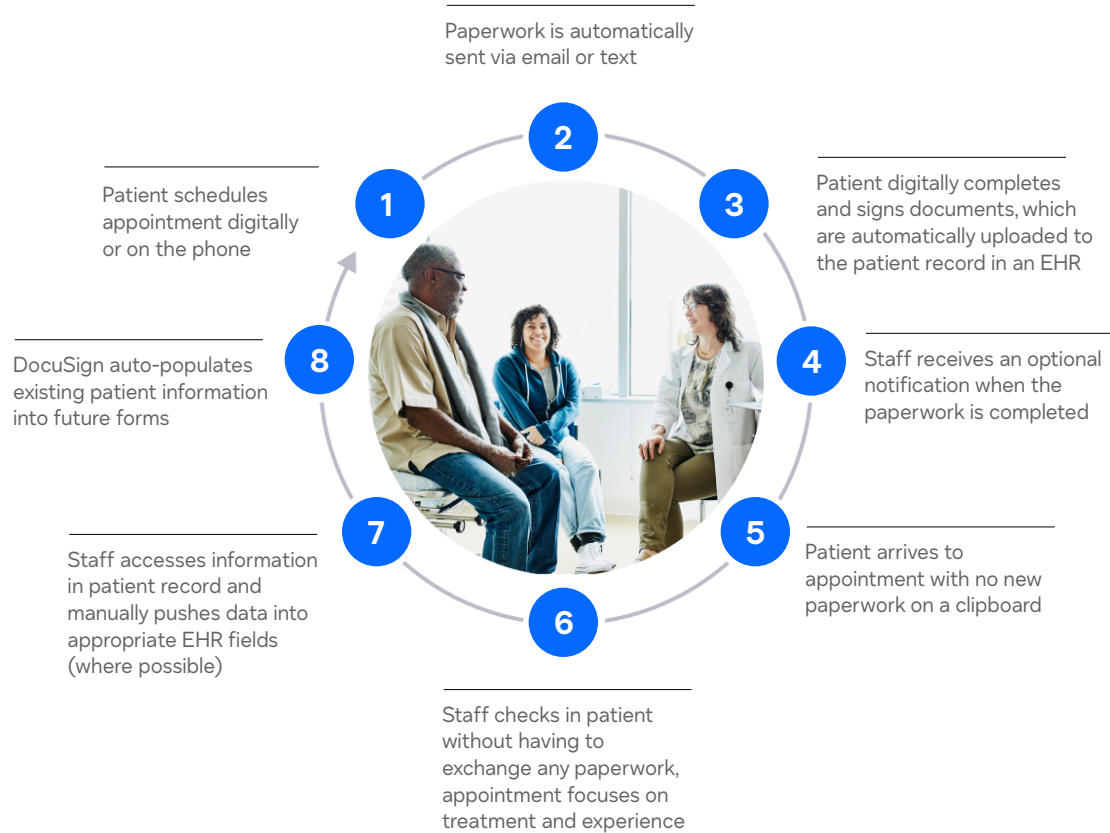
2
Paperwork is automatically sent via email or text

1
Patient schedules appointment digitally or on the phone

3
Patient digitally completes and signs documents, which are automatically uploaded to the patient record in an EHR

4
Staff receives an optional notification when the paperwork is completed

5
Patient arrives to appointment with no new paperwork on a clipboard

6
Staff checks in patient without having to exchange any paperwork, appointment focuses on treatment and experience

7
Staff accesses information in patient record and manually pushes data into appropriate EHR fields (where possible)

8
DocuSign auto-populates existing patient information into future forms